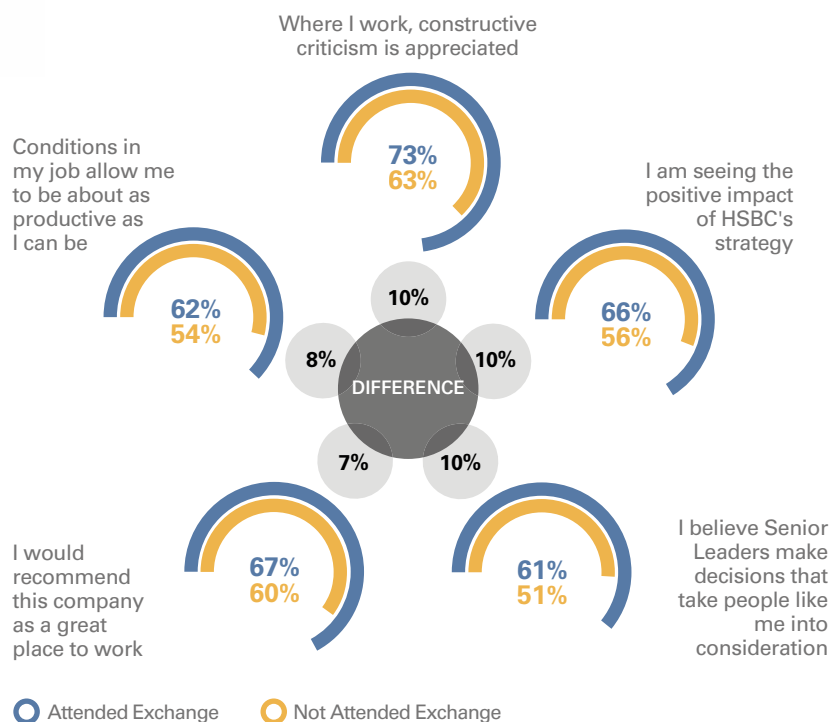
Where I work, constructive criticism is appreciated

73%
63%

Conditions in my job allow me to be about as productive as I can be

62%
54%

I am seeing the positive impact of HSBC's strategy

66%
56%

10%

8%

10%

DIFFERENCE

7%

10%

I would recommend this company as a great place to work

67%
60%

I believe Senior Leaders make decisions that take people like me into consideration

61%
51%

Attended Exchange
Not Attended Exchange